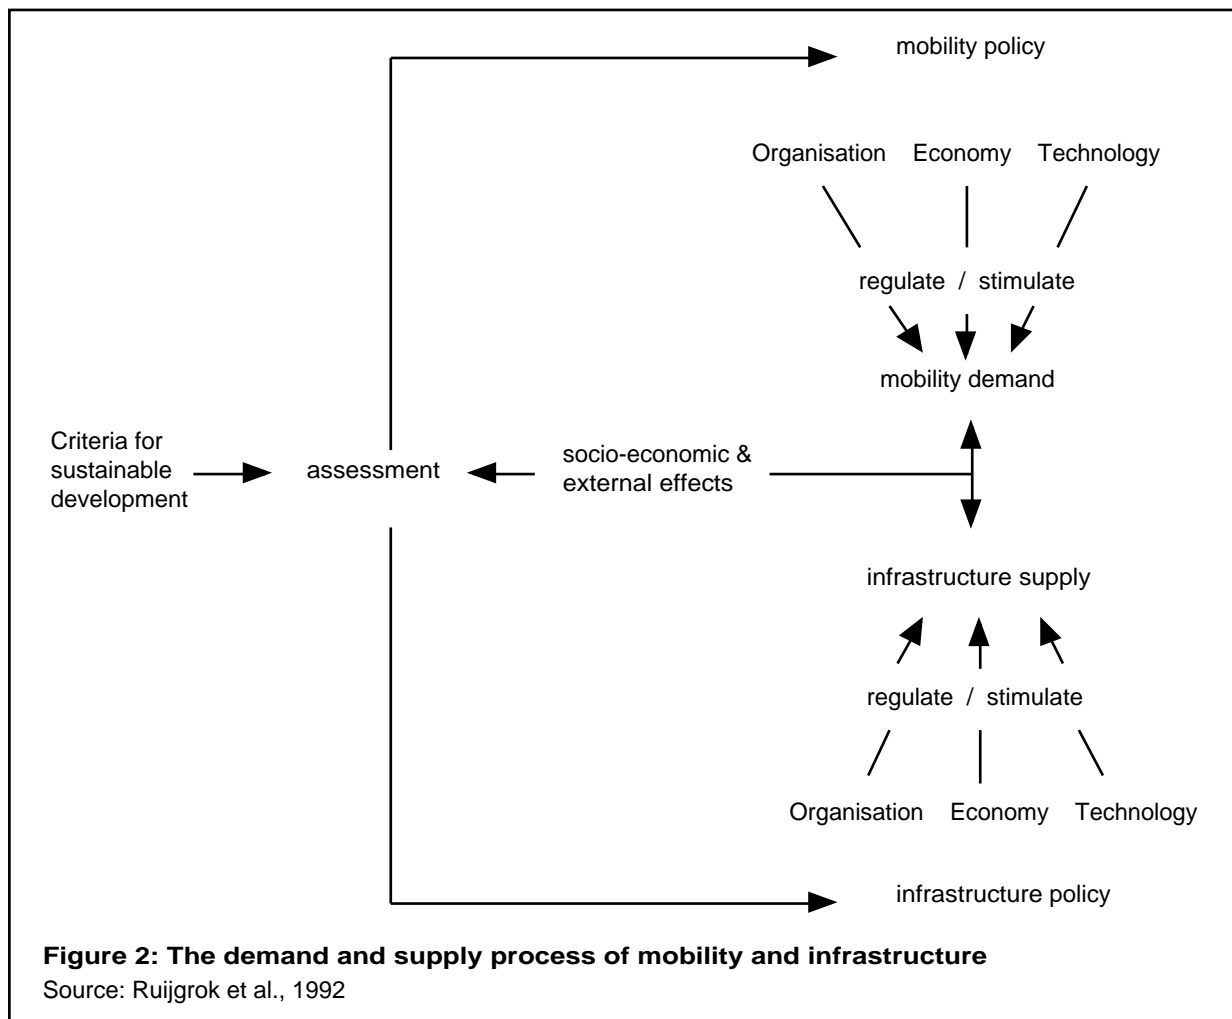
mobility policy

Organisation Economy Technology

regulate / stimulate

mobility demand

Criteria for sustainable development

assessment

socio-economic & external effects

infrastructure supply

regulate / stimulate

Organisation Economy Technology

infrastructure policy

**Figure 2: The demand and supply process of mobility and infrastructure**
Source: Ruijgrok et al., 1992